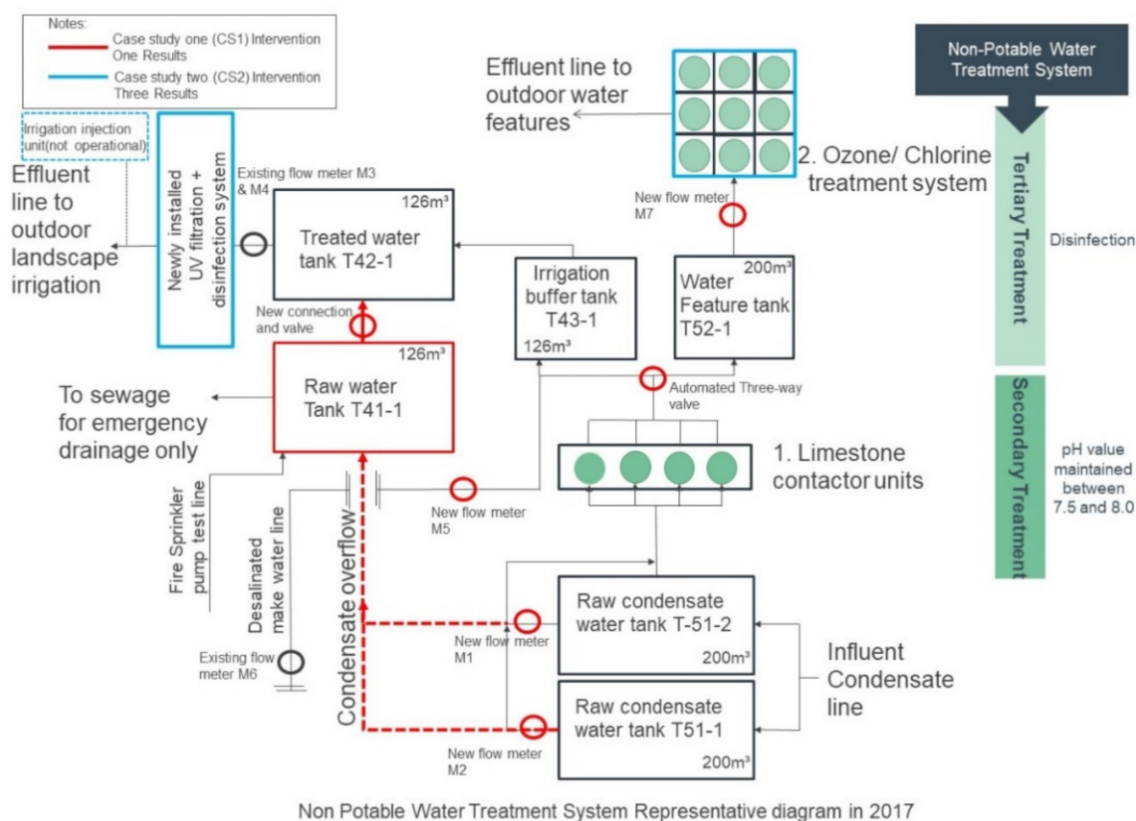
Notes:
Case study one (CS1) Intervention One Results
Case study two (CS2) Intervention Three Results

Irrigation injection unit(not operational)

Effluent line to outdoor landscape irrigation

Newly installed UV filtration + disinfection system

Existing flow meter M3 & M4

126m³
Treated water tank T42-1

New connection and valve

126m³
Raw water Tank T41-1

To sewage for emergency drainage only

Fire Sprinkler pump test line

Desalinated make water line

Existing flow meter M6

Condensate overflow

Effluent line to outdoor water features

2. Ozone/ Chlorine treatment system

New flow meter M7

Irrigation buffer tank T43-1
126m³

200m³
Water Feature tank T52-1

Automated Three-way valve

1. Limestone contactor units

New flow meter M5

New flow meter M1

Raw condensate water tank T-51-2
200m³

Raw condensate water tank T51-1
200m³

New flow meter M2

Influent Condensate line

Non-Potable Water Treatment System

Tertiary Treatment

Disinfection

Secondary Treatment

pH value maintained between 7.5 and 8.0

Non Potable Water Treatment System Representative diagram in 2017